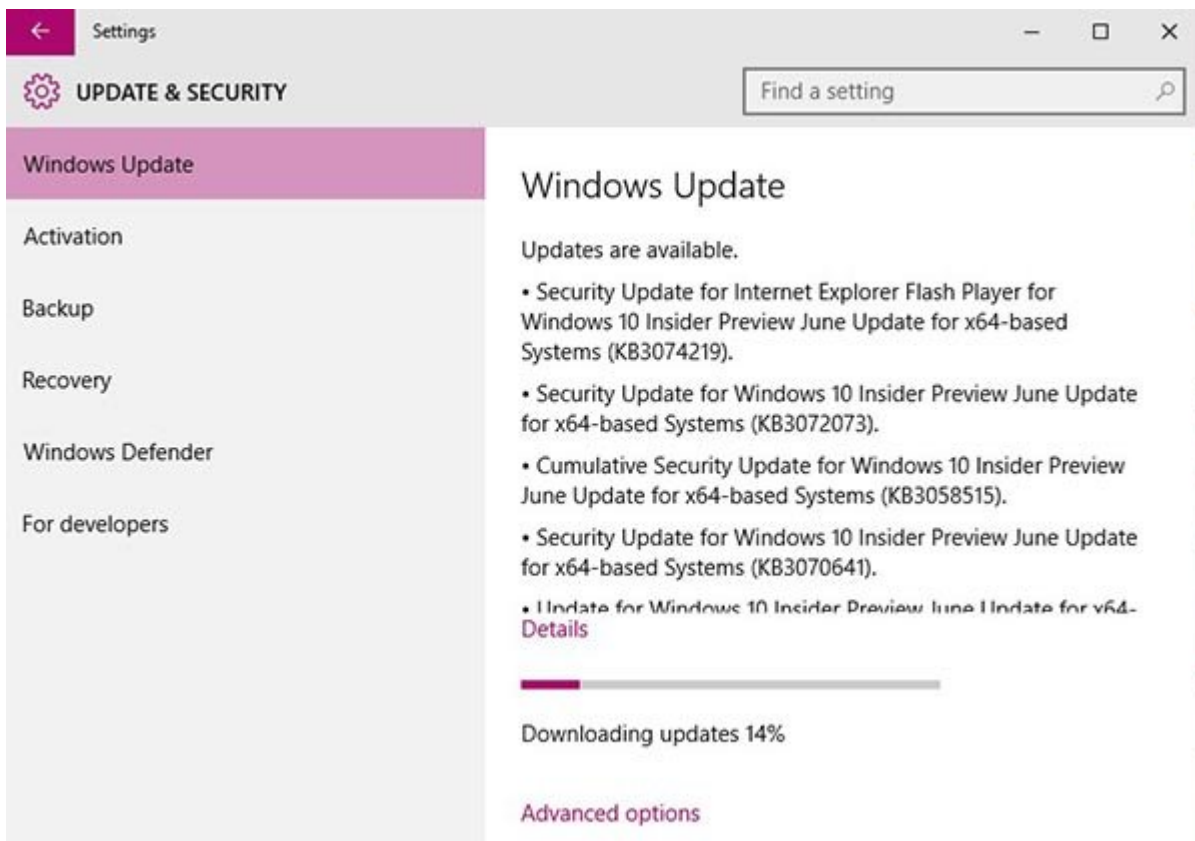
Settings

UPDATE & SECURITY

Find a setting

Windows Update

Activation

Backup

Recovery

Windows Defender

For developers

Windows Update

Updates are available.

• Security Update for Internet Explorer Flash Player for Windows 10 Insider Preview June Update for x64-based Systems (KB3074219).

• Security Update for Windows 10 Insider Preview June Update for x64-based Systems (KB3072073).

• Cumulative Security Update for Windows 10 Insider Preview June Update for x64-based Systems (KB3058515).

• Security Update for Windows 10 Insider Preview June Update for x64-based Systems (KB3070641).

• Update for Windows 10 Insider Preview June Update for x64-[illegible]

Details

Downloading updates 14%

Advanced options